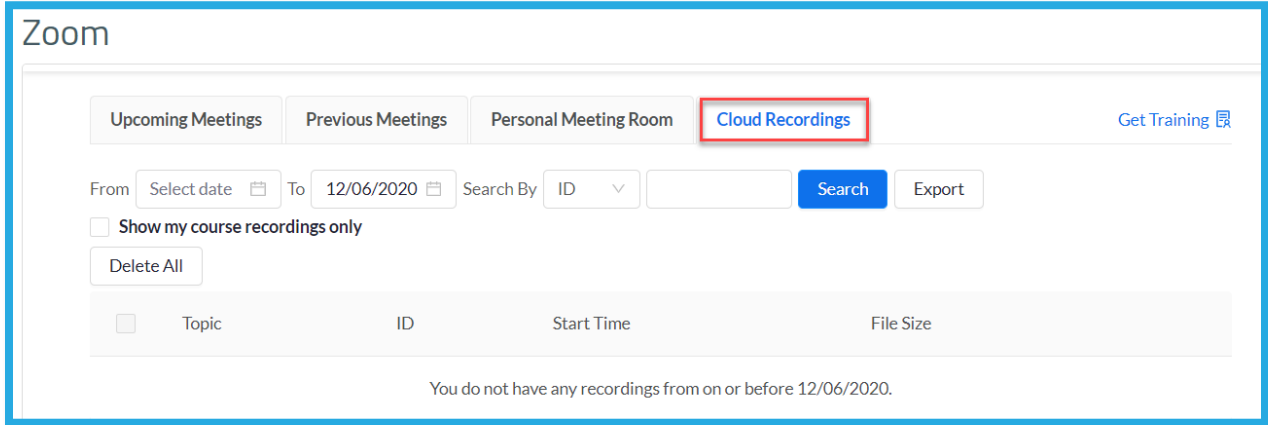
Zoom

Upcoming Meetings | Previous Meetings | Personal Meeting Room | Cloud Recordings

Get Training

From Select date To 12/06/2020 Search By ID Search Export

Show my course recordings only

Delete All

| | Topic | ID | Start Time | File Size |
|---|---|---|---|---|

You do not have any recordings from on or before 12/06/2020.